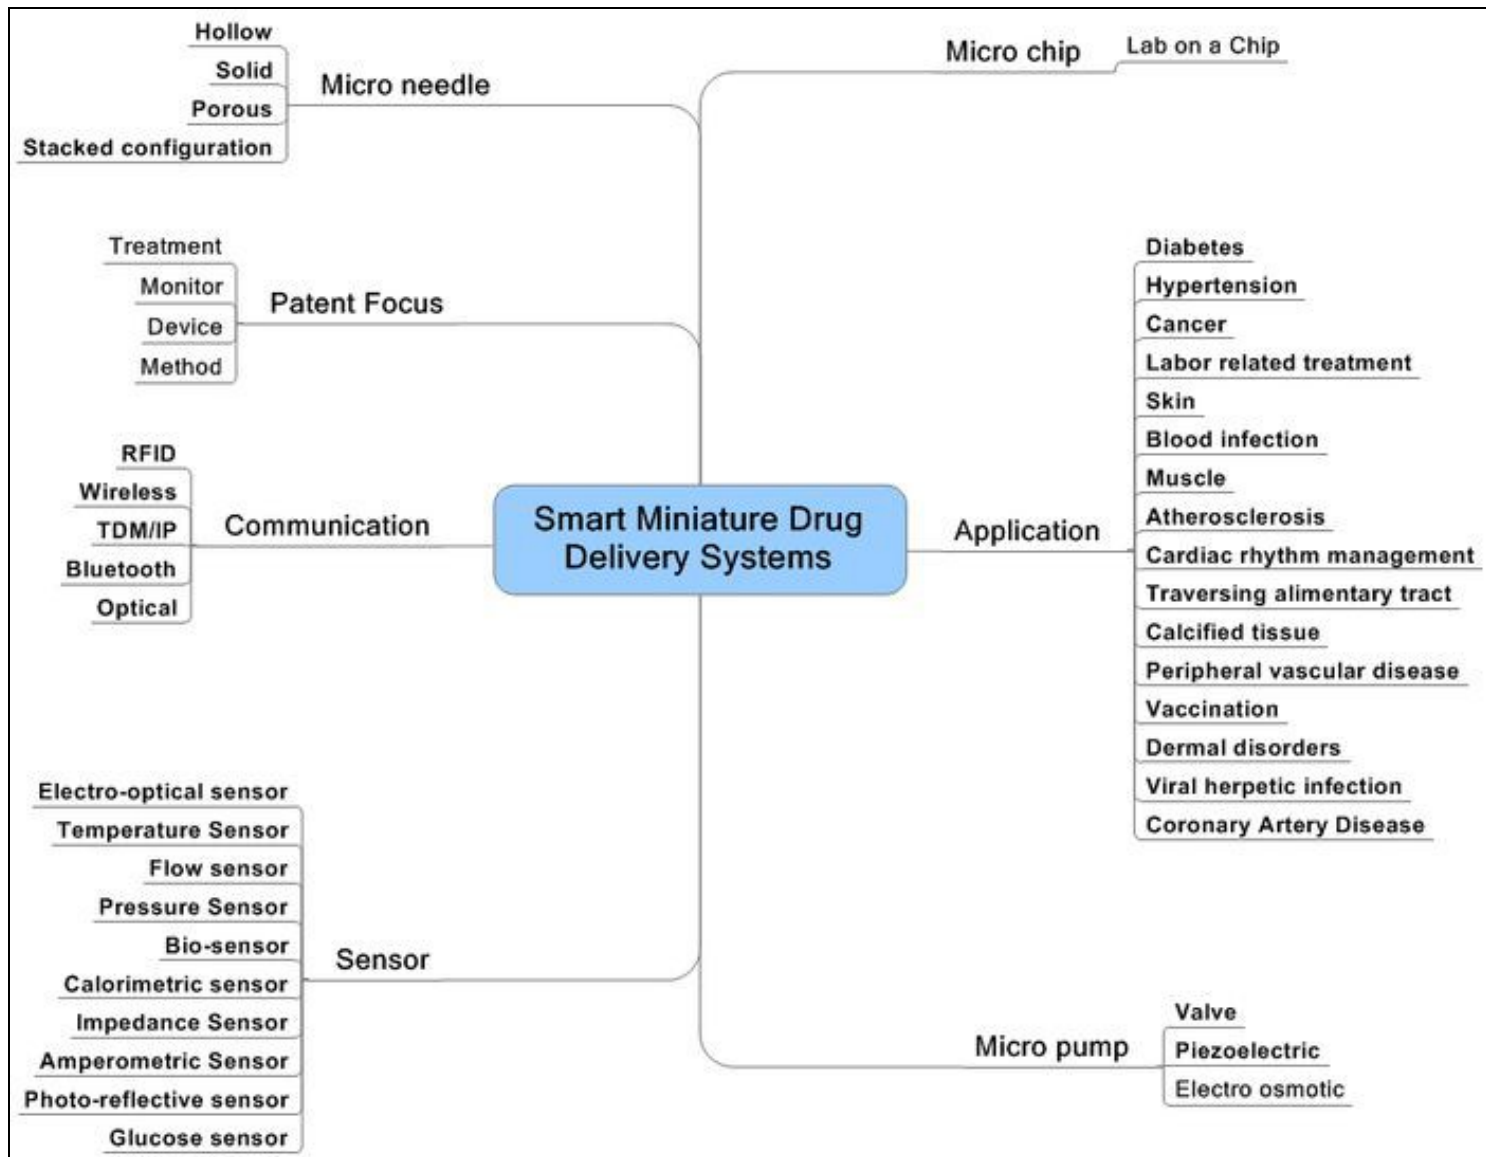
Smart Miniature Drug Delivery Systems

Micro needle
Hollow
Solid
Porous
Stacked configuration

Patent Focus
Treatment
Monitor
Device
Method

Communication
RFID
Wireless
TDM/IP
Bluetooth
Optical

Sensor
Electro-optical sensor
Temperature Sensor
Flow sensor
Pressure Sensor
Bio-sensor
Calorimetric sensor
Impedance Sensor
Amperometric Sensor
Photo-reflective sensor
Glucose sensor

Micro chip
Lab on a Chip

Application
Diabetes
Hypertension
Cancer
Labor related treatment
Skin
Blood infection
Muscle
Atherosclerosis
Cardiac rhythm management
Traversing alimentary tract
Calcified tissue
Peripheral vascular disease
Vaccination
Dermal disorders
Viral herpetic infection
Coronary Artery Disease

Micro pump
Valve
Piezoelectric
Electro osmotic